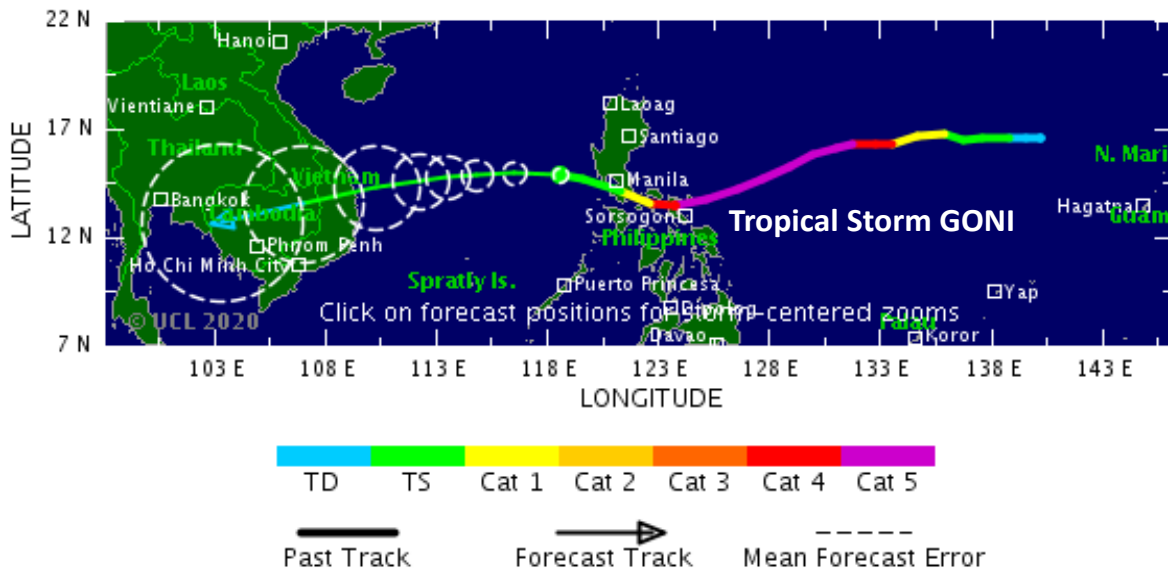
22 N
17 N
12 N
7 N
LATITUDE
Hanoi
Laos
Vientiane
Thailand
Vietnam
Bangkok
Cambodia
Phnom Penh
Ho Chi Minh City
Laoag
Santiago
Manila
Sorsogon
Philippines
Spratly Is.
Puerto Princesa
Davao
Tropical Storm GONI
N. Mari
Hagatna
Guam
Yap
Palau
Koror
Click on forecast positions for storm-centered zooms
© UCL 2020
103 E
108 E
113 E
118 E
123 E
128 E
133 E
138 E
143 E
LONGITUDE
TD
TS
Cat 1
Cat 2
Cat 3
Cat 4
Cat 5
Past Track
Forecast Track
Mean Forecast Error